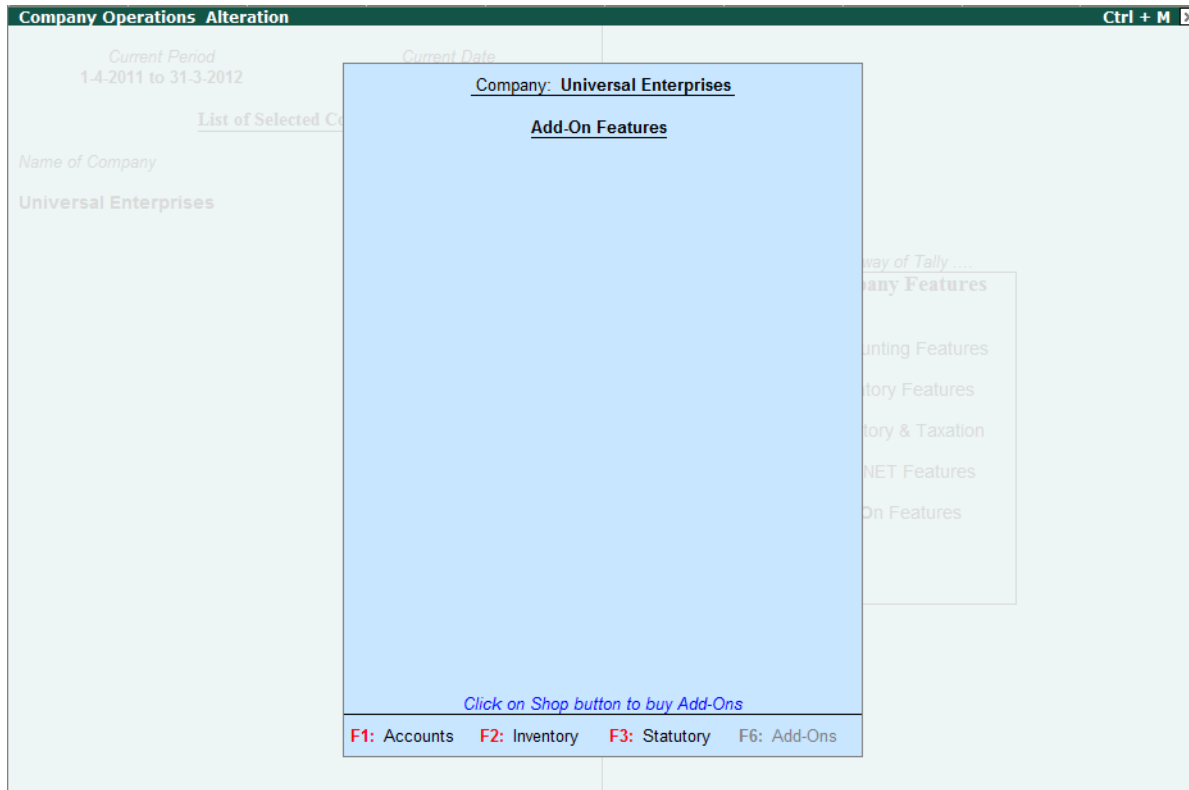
Company Operations Alteration

Ctrl + M

Current Period
1-4-2011 to 31-3-2012

Current Date

List of Selected Co

Name of Company

Universal Enterprises

Company: Universal Enterprises

Add-On Features

way of Tally ....
pany Features

unting Features

tory Features

tory & Taxation

NET Features

On Features

Click on Shop button to buy Add-Ons

F1: Accounts F2: Inventory F3: Statutory F6: Add-Ons